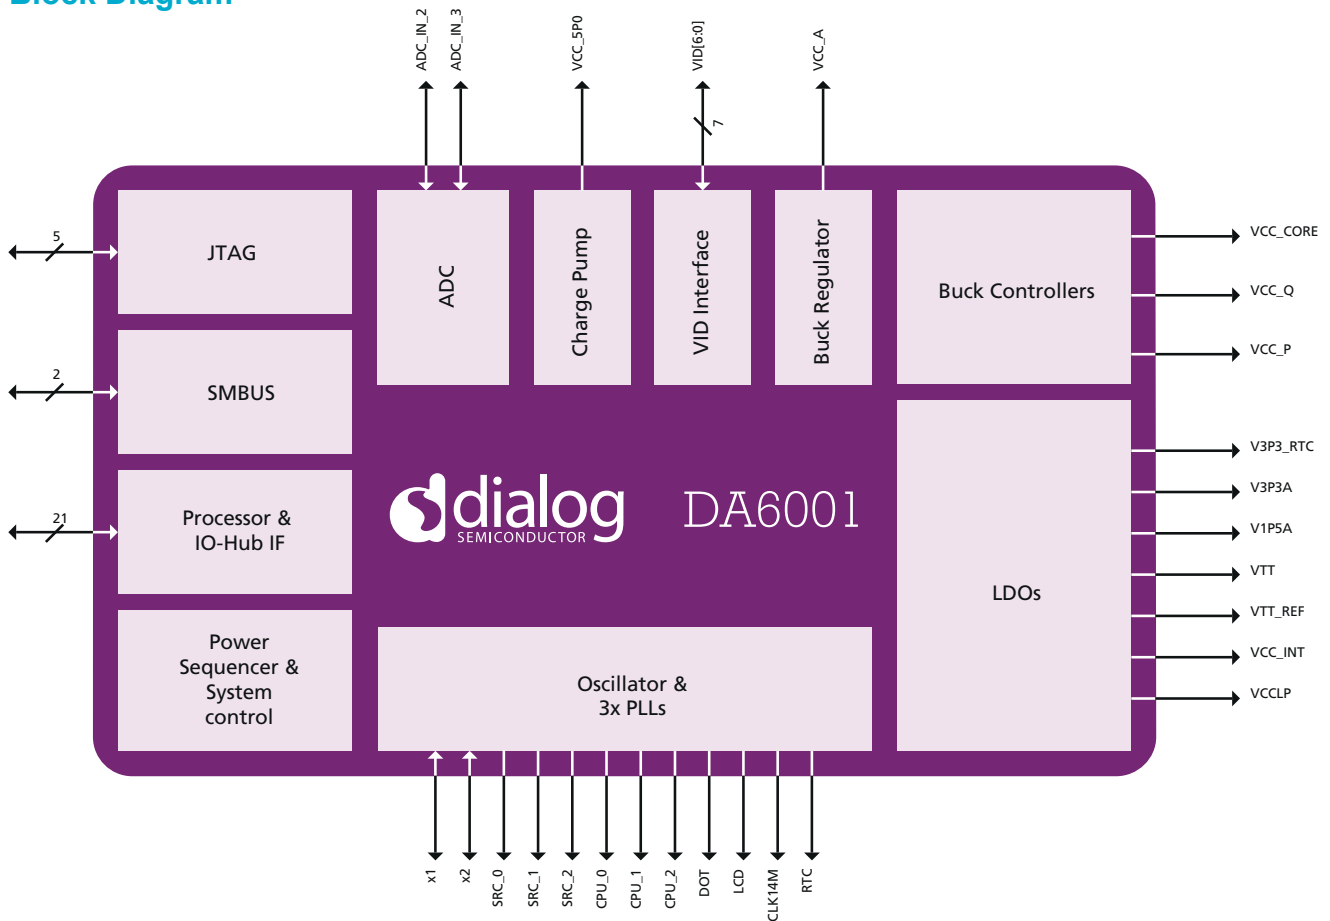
Block Diagram

ADC_IN_2
ADC_IN_3
VCC_5P0
VID[6:0]
VCC_A
7

5
JTAG
2
SMBUS
21
Processor & IO-Hub IF
Power Sequencer & System control

ADC
Charge Pump
VID Interface
Buck Regulator
Buck Controllers
VCC_CORE
VCC_Q
VCC_P

dialog SEMICONDUCTOR
DA6001

LDOs
V3P3_RTC
V3P3A
V1P5A
VTT
VTT_REF
VCC_INT
VCCLP

Oscillator & 3x PLLs

x1
x2
SRC_0
SRC_1
SRC_2
CPU_0
CPU_1
CPU_2
DOT
LCD
CLK14M
RTC